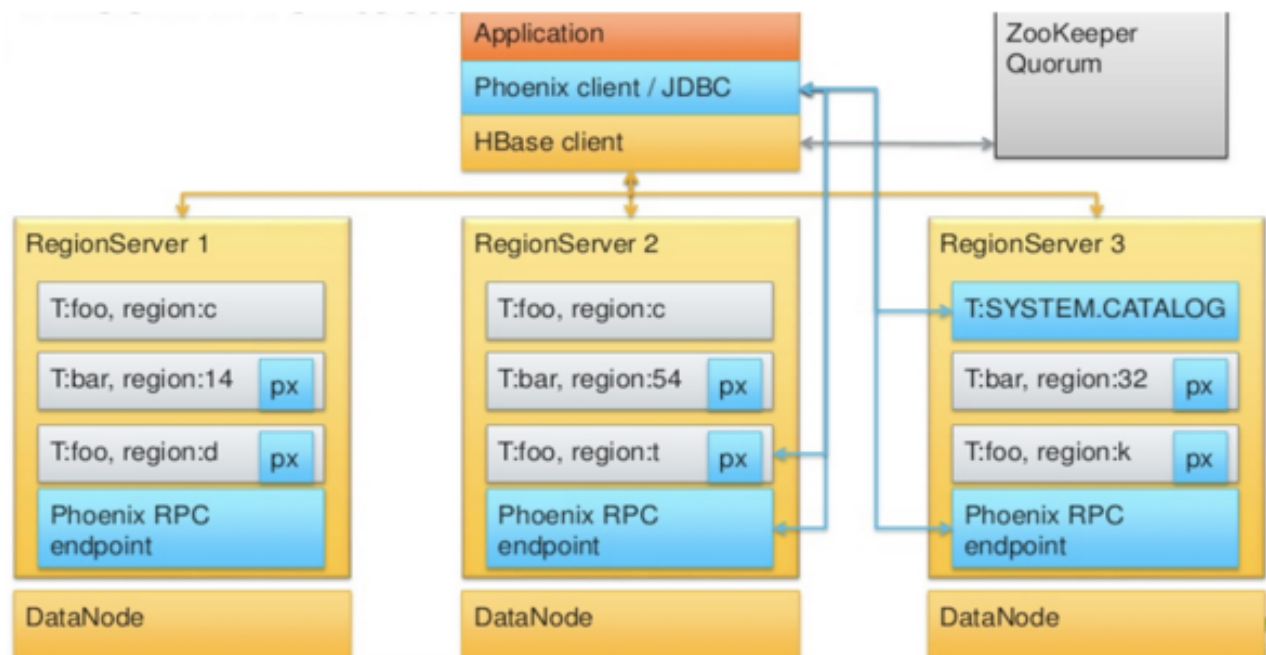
Application

Phoenix client / JDBC

HBase client

ZooKeeper Quorum

RegionServer 1

T:foo, region:c

T:bar, region:14

px

T:foo, region:d

px

Phoenix RPC endpoint

DataNode

RegionServer 2

T:foo, region:c

T:bar, region:54

px

T:foo, region:t

px

Phoenix RPC endpoint

DataNode

RegionServer 3

T:SYSTEM.CATALOG

T:bar, region:32

px

T:foo, region:k

px

Phoenix RPC endpoint

DataNode